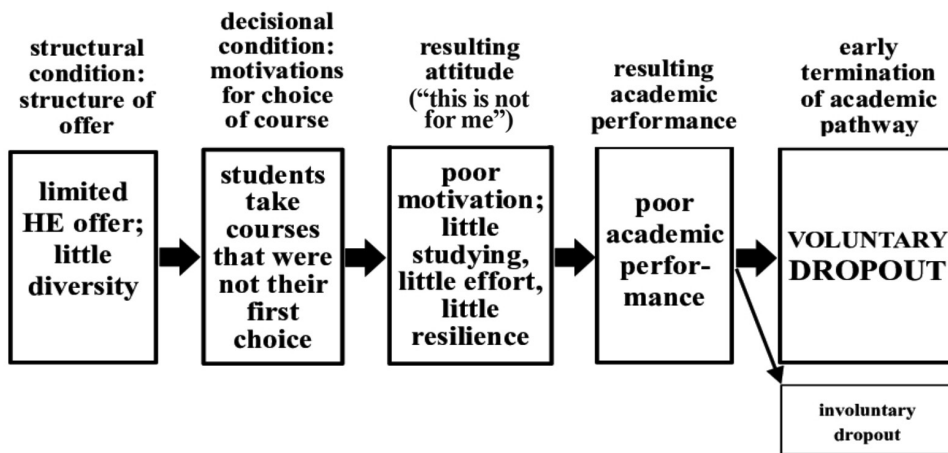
structural condition: structure of offer

limited HE offer; little diversity

decisional condition: motivations for choice of course

students take courses that were not their first choice

resulting attitude ("this is not for me")

poor motivation; little studying, little effort, little resilience

resulting academic performance

poor academic performance

early termination of academic pathway

VOLUNTARY DROPOUT

involuntary dropout